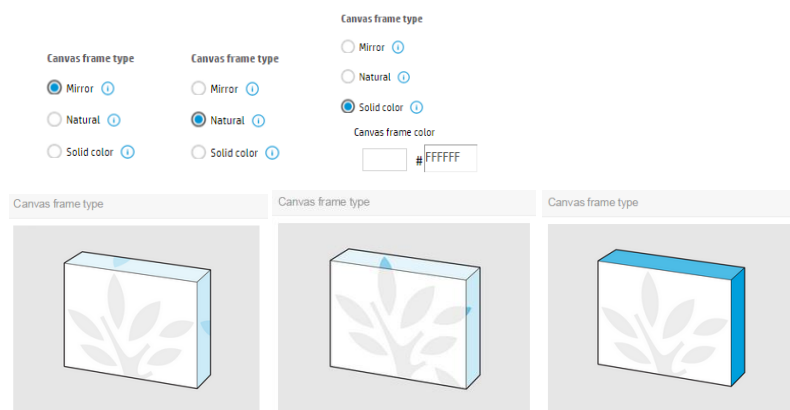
Canvas frame type

Mirror

Natural

Solid color

Canvas frame type

Mirror

Natural

Solid color

Canvas frame type

Mirror

Natural

Solid color

Canvas frame color

# FFFFFF

Canvas frame type

Canvas frame type

Canvas frame type